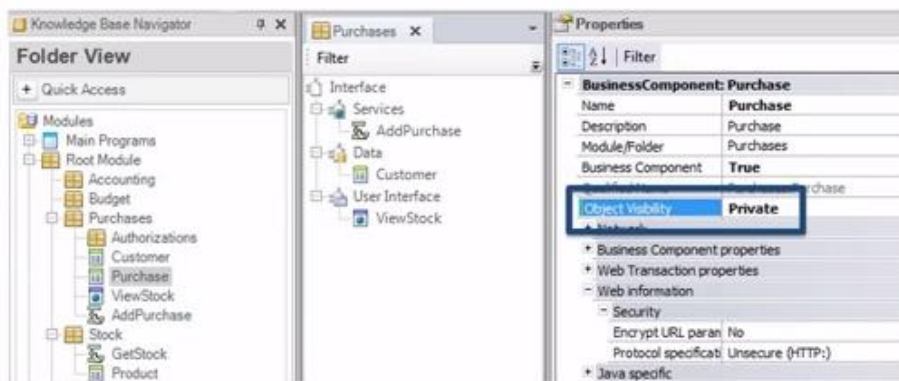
Knowledge Base Navigator

Folder View

+ Quick Access

Modules
Main Programs
Root Module
Accounting
Budget
Purchases
Authorizations
Customer
Purchase
ViewStock
AddPurchase
Stock
GetStock
Product

Purchases ×

Filter

Interface
Services
AddPurchase
Data
Customer
User Interface
ViewStock

Properties

Filter

| BusinessComponent: Purchase | |
|---|---|
| Name | Purchase |
| Description | Purchase |
| Module/Folder | Purchases |
| Business Component | True |
| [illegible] | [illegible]Purchase |
| Object Visibility | Private |
| + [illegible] | |
| + Business Component properties | |
| + Web Transaction properties | |
| − Web information | |
| − Security | |
| Encrypt URL paran | No |
| Protocol specificati | Unsecure (HTTP:) |
| + Java specific | |